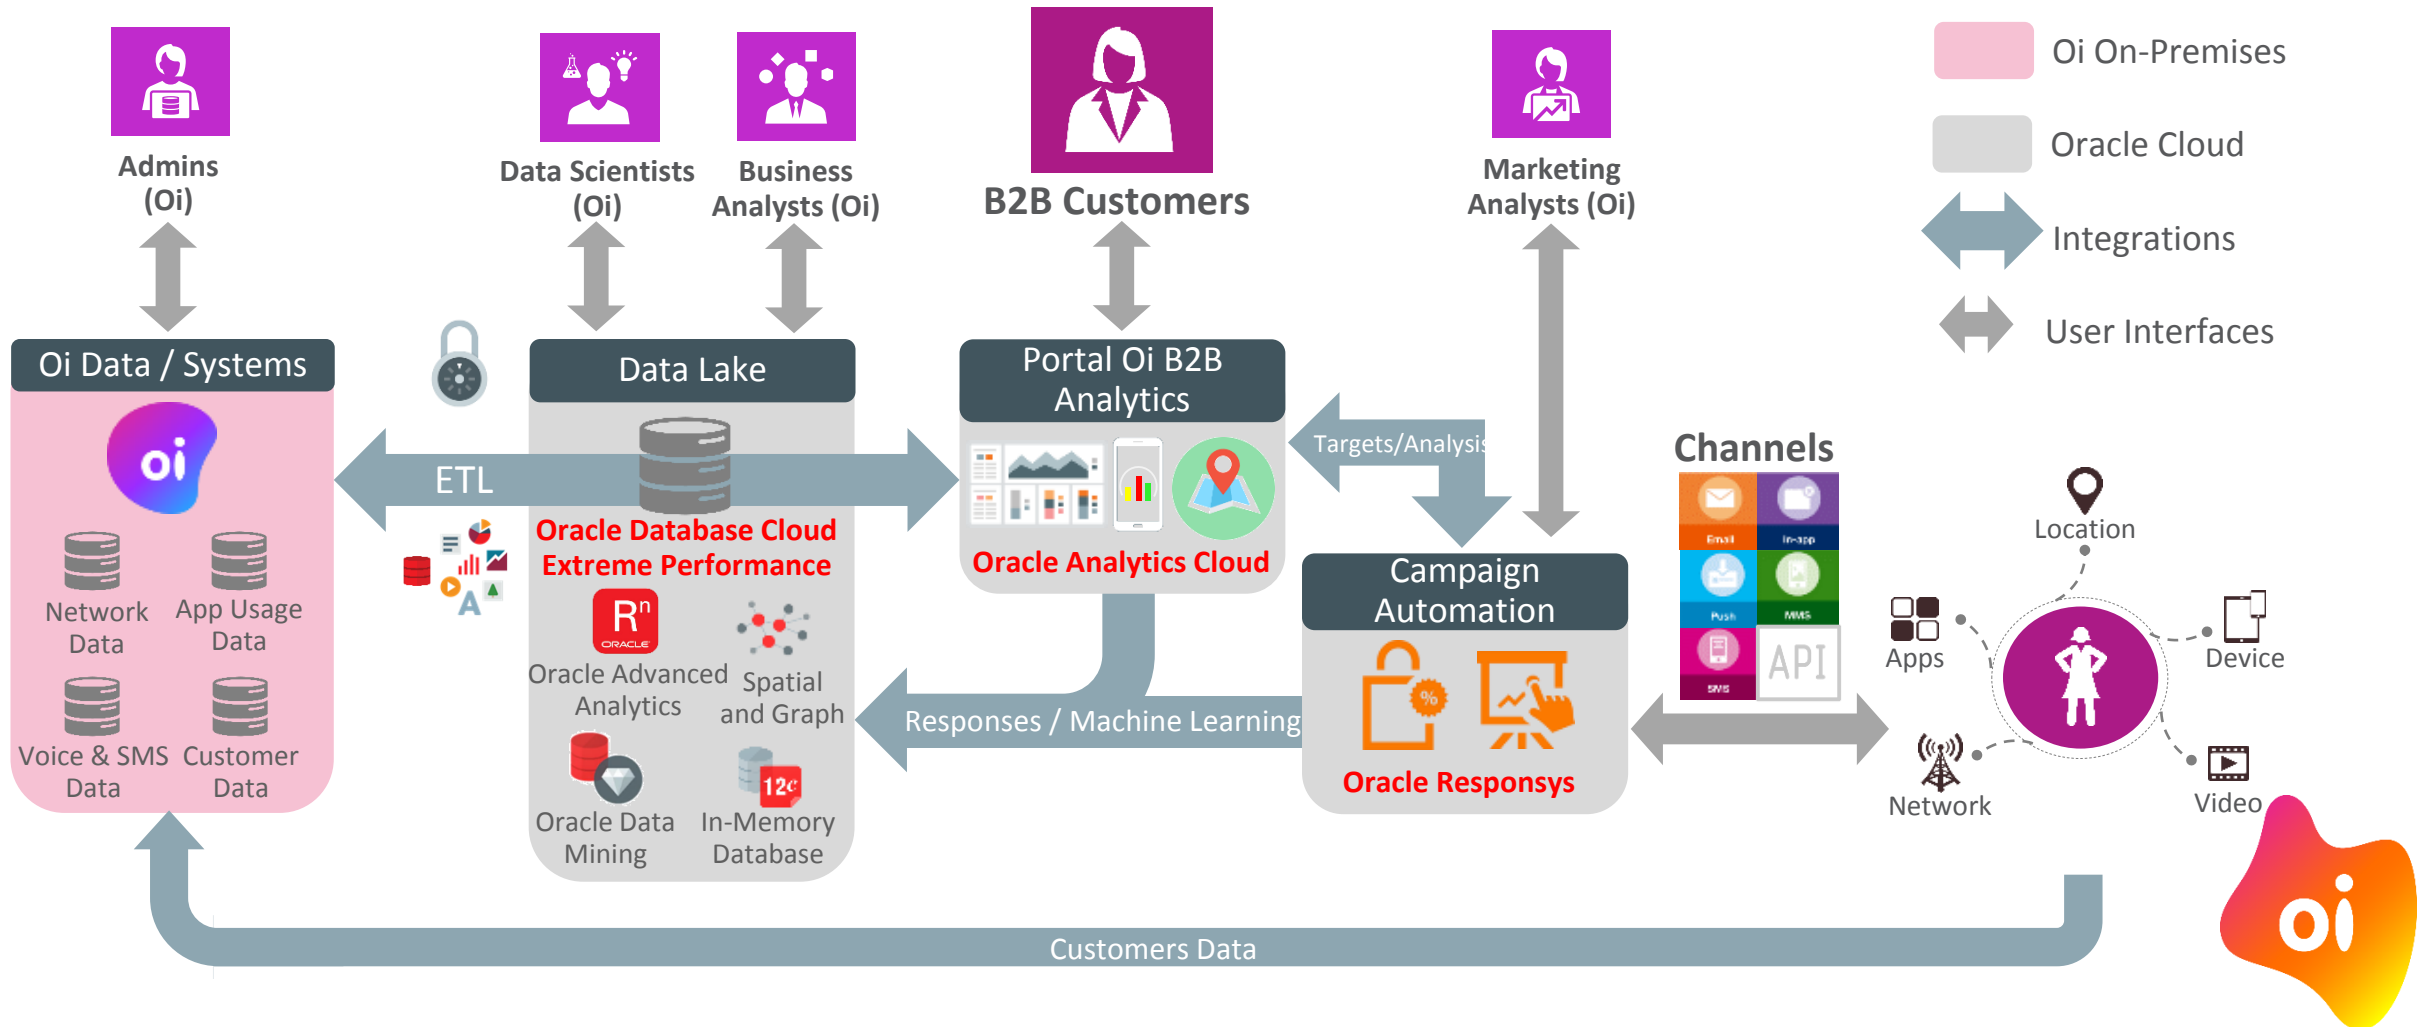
Admins (Oi)

Data Scientists (Oi)

Business Analysts (Oi)

B2B Customers

Marketing Analysts (Oi)

Oi On-Premises

Oracle Cloud

Integrations

User Interfaces

Oi Data / Systems

oi

Network Data

App Usage Data

Voice & SMS Data

Customer Data

ETL

Data Lake

Oracle Database Cloud Extreme Performance

Oracle Advanced Analytics

Spatial and Graph

Oracle Data Mining

In-Memory Database

Portal Oi B2B Analytics

Oracle Analytics Cloud

Targets/Analysis

Campaign Automation

Oracle Responsys

Responses / Machine Learning

Channels

Email

In-app

Push

MMS

SMS

API

Location

Apps

Device

Network

Video

Customers Data

oi